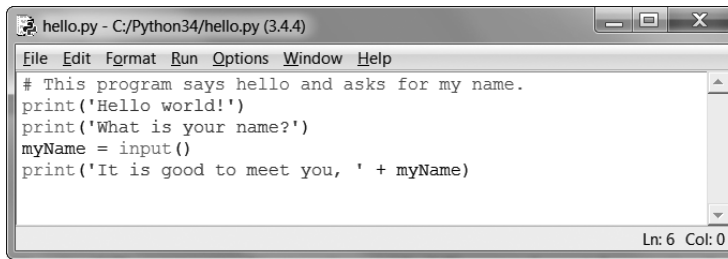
hello.py - C:/Python34/hello.py (3.4.4)

File Edit Format Run Options Window Help

# This program says hello and asks for my name.
print('Hello world!')
print('What is your name?')
myName = input()
print('It is good to meet you, ' + myName)

Ln: 6 Col: 0